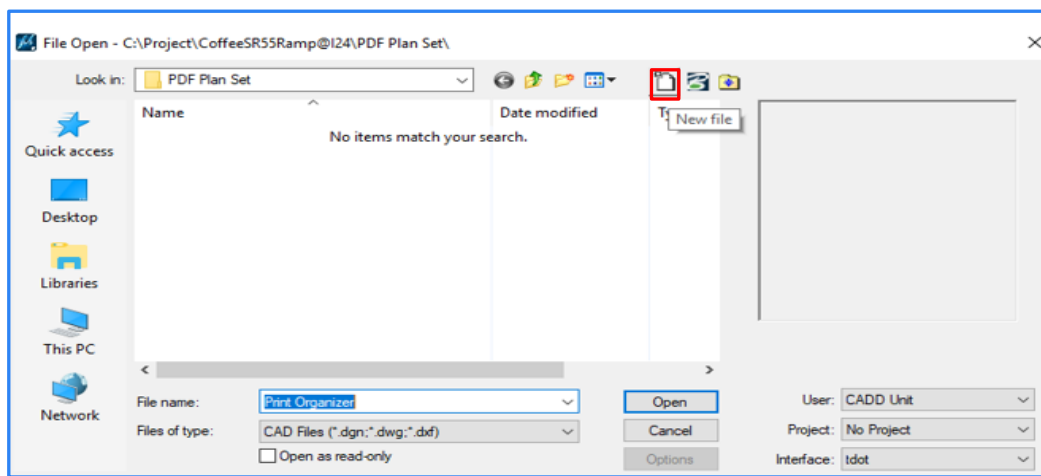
File Open - C:\Project\CoffeeSR55Ramp@I24\PDF Plan Set\

Look in: PDF Plan Set

Name

Date modified

T

New file

No items match your search.

Quick access

Desktop

Libraries

This PC

Network

File name: Print Organizer

Files of type: CAD Files (*.dgn;*.dwg;*.dxf)

Open as read-only

Open

Cancel

Options

User: CADD Unit

Project: No Project

Interface: tdot